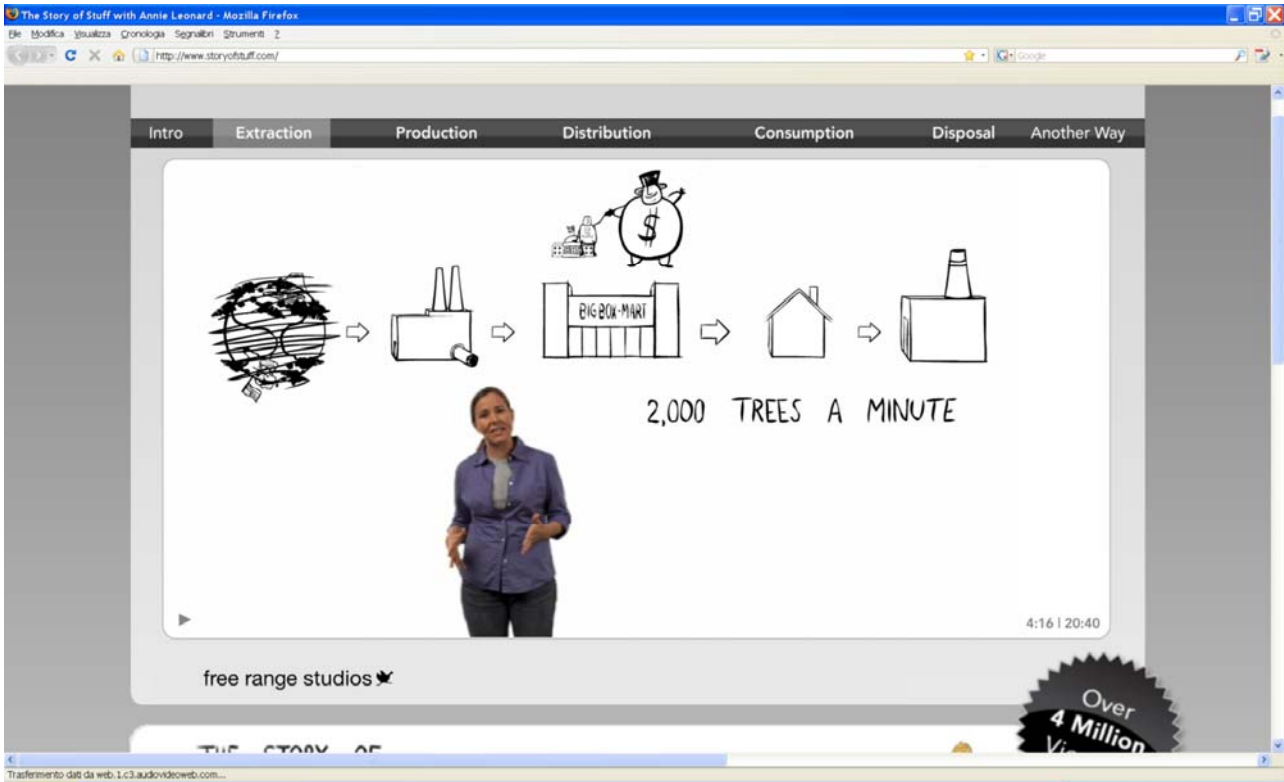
The Story of Stuff with Annie Leonard - Mozilla Firefox
File Modifica Visualizza Cronologia Segnalibri Strumenti ?
http://www.storyofstuff.com/
Google

Intro Extraction Production Distribution Consumption Disposal Another Way

$

BIG BOX-MART

2,000 TREES A MINUTE

4:16 | 20:40

free range studios

Over 4 Million Vi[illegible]

THE STORY OF

Trasferimento dati da web.1.c3.audiovideoweb.com...